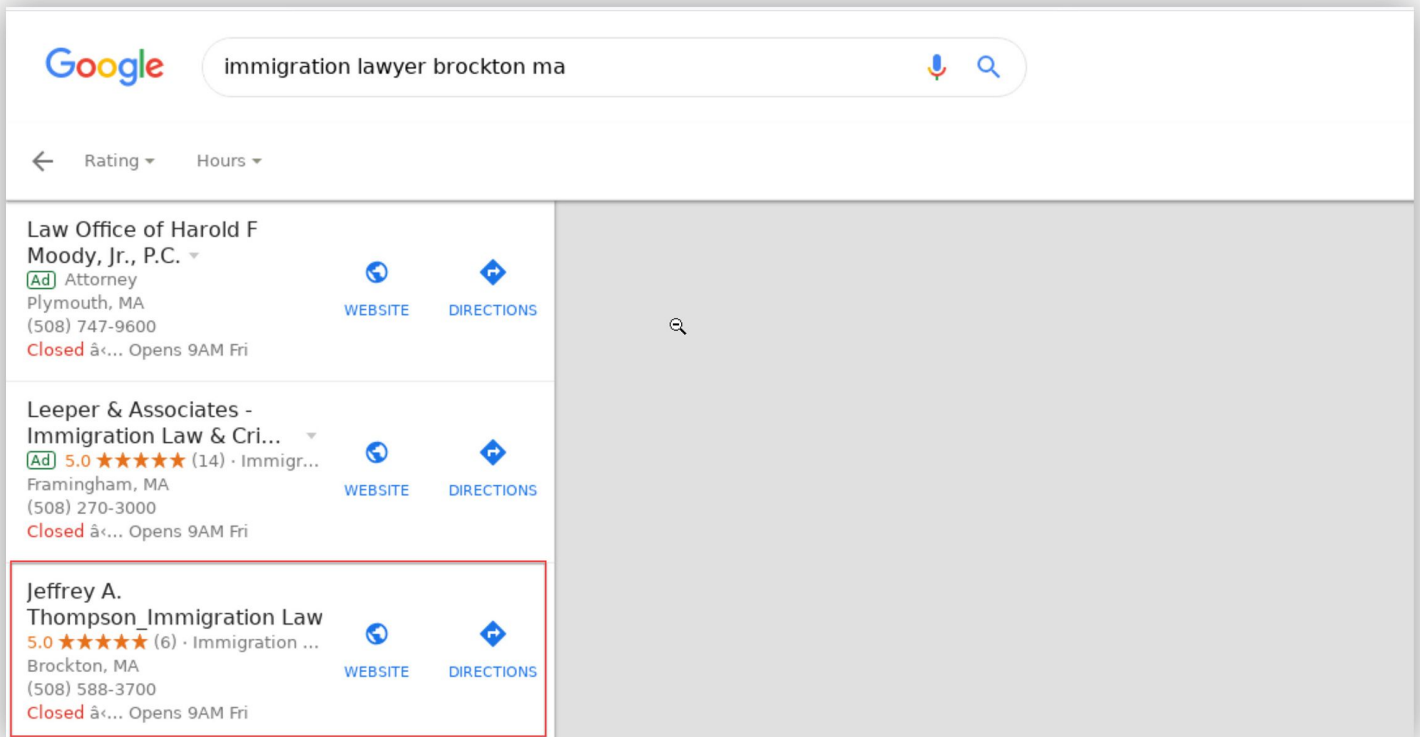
Google

immigration lawyer brockton ma

Rating ▾ Hours ▾

Law Office of Harold F Moody, Jr., P.C. ▾
Ad Attorney
Plymouth, MA
(508) 747-9600
Closed â‹… Opens 9AM Fri
WEBSITE DIRECTIONS

Leeper & Associates - Immigration Law & Cri... ▾
Ad 5.0 ★★★★★ (14) · Immigr...
Framingham, MA
(508) 270-3000
Closed â‹… Opens 9AM Fri
WEBSITE DIRECTIONS

Jeffrey A. Thompson_Immigration Law
5.0 ★★★★★ (6) · Immigration ...
Brockton, MA
(508) 588-3700
Closed â‹… Opens 9AM Fri
WEBSITE DIRECTIONS